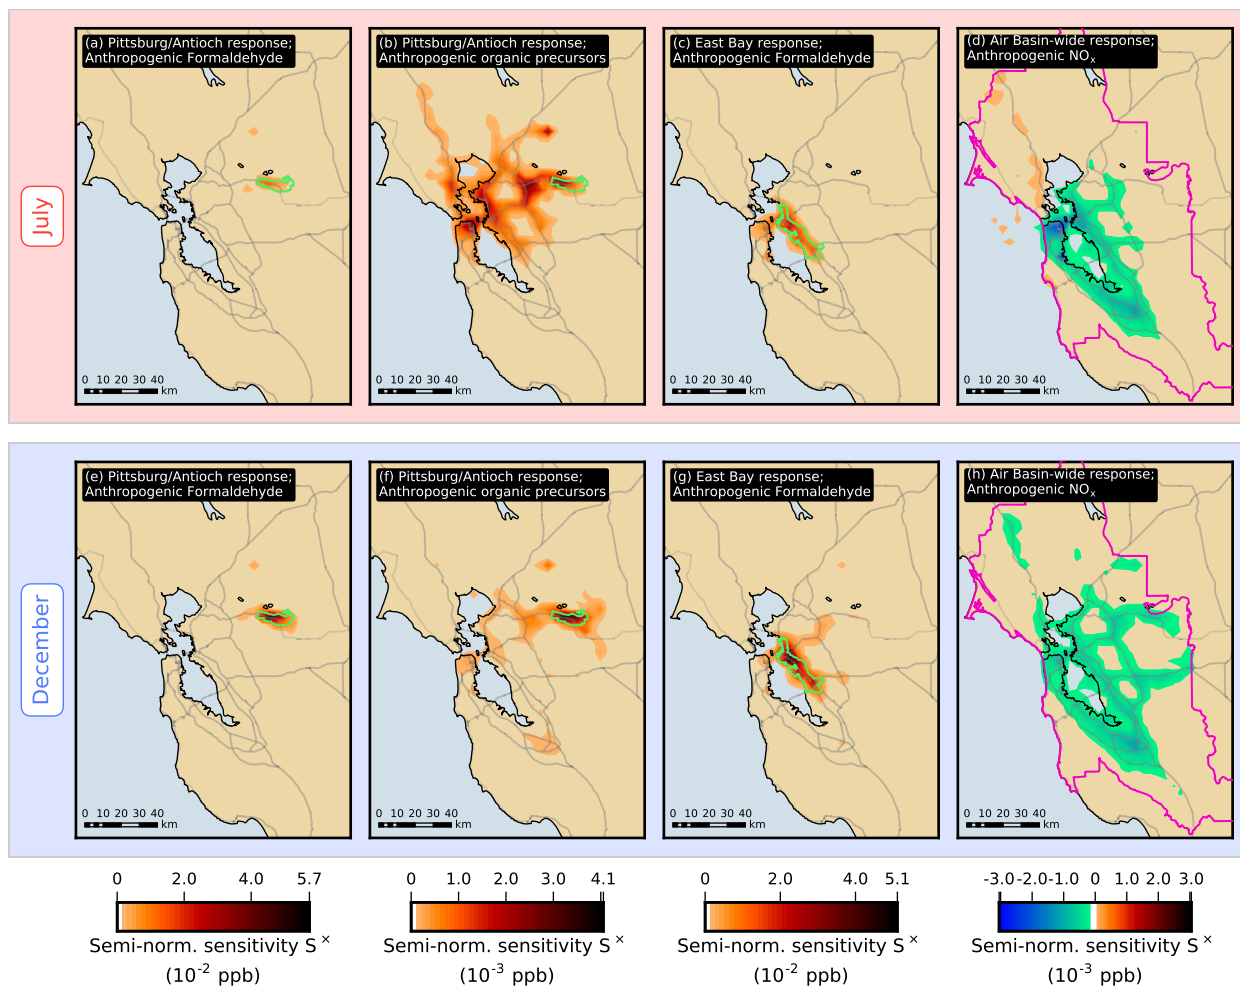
July

(a) Pittsburg/Antioch response; Anthropogenic Formaldehyde

0 10 20 30 40 km

(b) Pittsburg/Antioch response; Anthropogenic organic precursors

0 10 20 30 40 km

(c) East Bay response; Anthropogenic Formaldehyde

0 10 20 30 40 km

(d) Air Basin-wide response; Anthropogenic $NO_x$

0 10 20 30 40 km

December

(e) Pittsburg/Antioch response; Anthropogenic Formaldehyde

0 10 20 30 40 km

(f) Pittsburg/Antioch response; Anthropogenic organic precursors

0 10 20 30 40 km

(g) East Bay response; Anthropogenic Formaldehyde

0 10 20 30 40 km

(h) Air Basin-wide response; Anthropogenic $NO_x$

0 10 20 30 40 km

0 2.0 4.0 5.7
Semi-norm. sensitivity $S^x$
($10^{-2}$ ppb)

0 1.0 2.0 3.0 4.1
Semi-norm. sensitivity $S^x$
($10^{-3}$ ppb)

0 2.0 4.0 5.1
Semi-norm. sensitivity $S^x$
($10^{-2}$ ppb)

-3.0 -2.0 -1.0 0 1.0 2.0 3.0
Semi-norm. sensitivity $S^x$
($10^{-3}$ ppb)